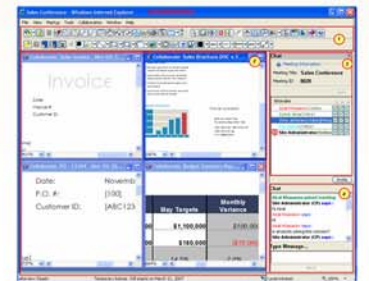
Sales Conference - Windows Internet Explorer

File View Markup Tools Collaboration Window Help

1

2

3

4

Invoice

Date:
Invoice #:
Customer ID:

Collaborate: Sales Brochure (DOC)

Date: Novemb
P.O. #: [100]
Customer ID: [ABC123

May Targets
Monthly Variance
$1,100,000
$160,000

Chat
Meeting Information
Meeting Title: Sales Conference
Meeting ID: 8838

Attendees

Invite

Chat

Type Message...

Send